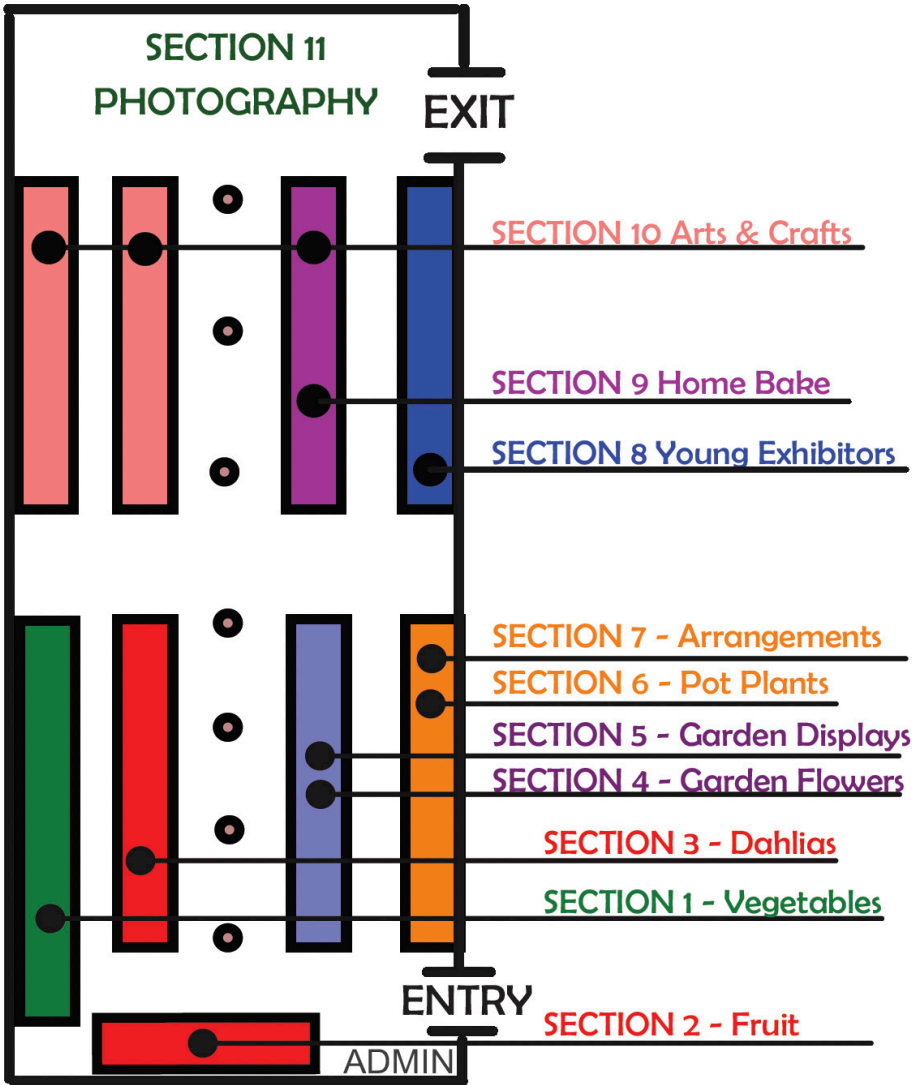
SECTION 11
PHOTOGRAPHY

EXIT

SECTION 10 Arts & Crafts

SECTION 9 Home Bake

SECTION 8 Young Exhibitors

SECTION 7 - Arrangements

SECTION 6 - Pot Plants

SECTION 5 - Garden Displays

SECTION 4 - Garden Flowers

SECTION 3 - Dahlias

SECTION 1 - Vegetables

ENTRY

SECTION 2 - Fruit

ADMIN